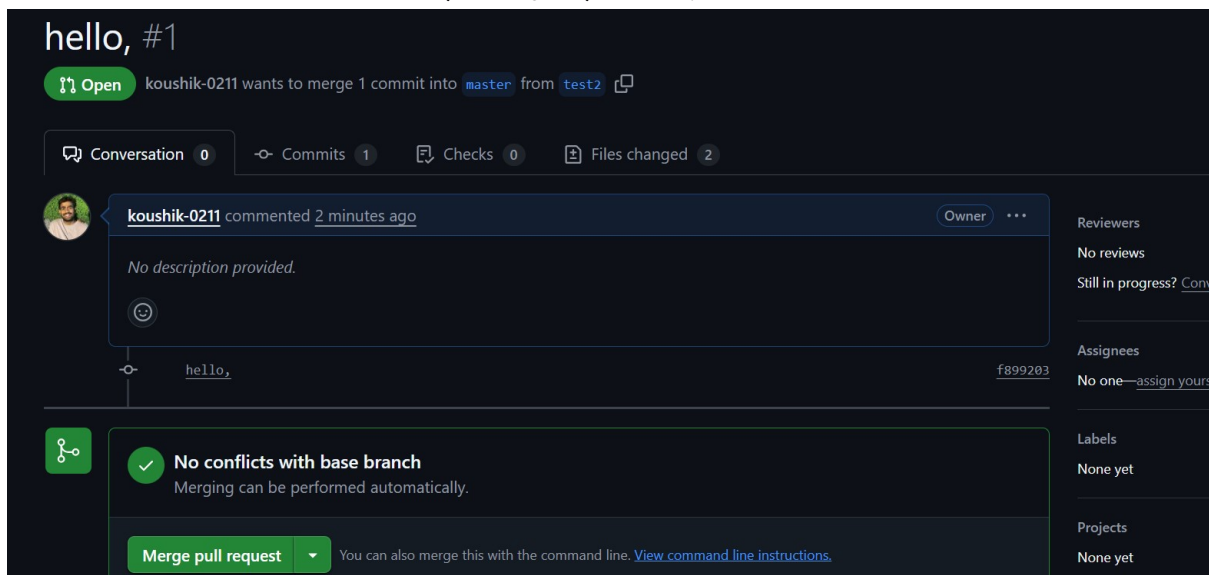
hello, #1

Open koushik-0211 wants to merge 1 commit into master from test2

Conversation 0 Commits 1 Checks 0 Files changed 2

koushik-0211 commented 2 minutes ago Owner ···

No description provided.

hello, f899203

No conflicts with base branch

Merging can be performed automatically.

Merge pull request You can also merge this with the command line. View command line instructions.

Reviewers

No reviews

Still in progress? Conv

Assignees

No one—assign yours

Labels

None yet

Projects

None yet